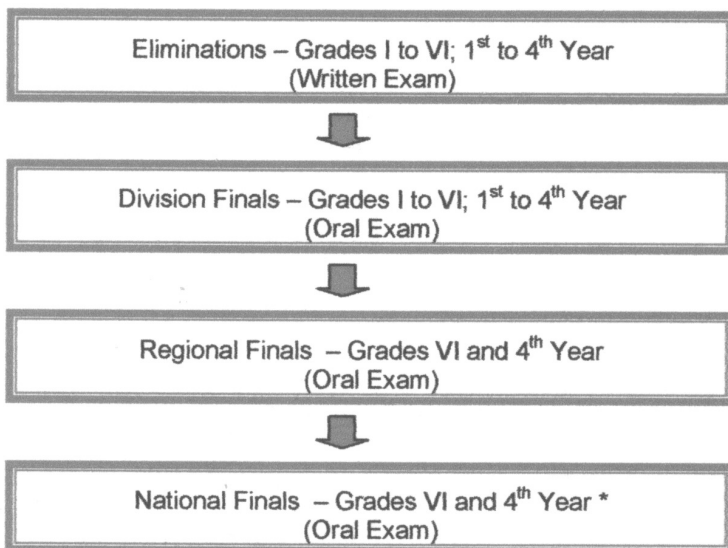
Eliminations – Grades I to VI; 1$^{st}$ to 4$^{th}$ Year
(Written Exam)

Division Finals – Grades I to VI; 1$^{st}$ to 4$^{th}$ Year
(Oral Exam)

Regional Finals – Grades VI and 4$^{th}$ Year
(Oral Exam)

National Finals – Grades VI and 4$^{th}$ Year *
(Oral Exam)